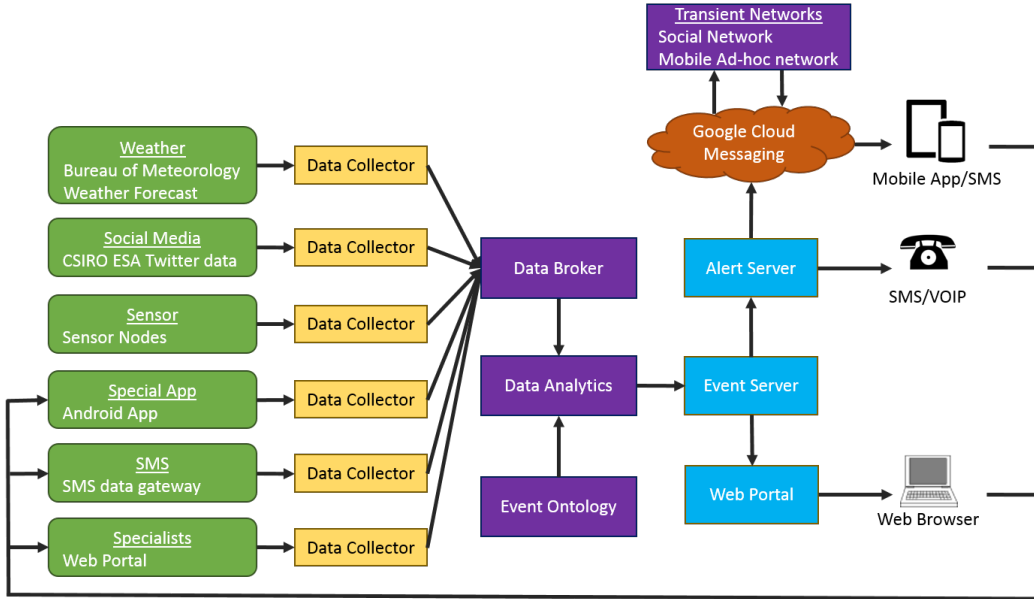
Transient Networks
Social Network
Mobile Ad-hoc network

Google Cloud Messaging

Mobile App/SMS

Weather
Bureau of Meteorology
Weather Forecast

Data Collector

Social Media
CSIRO ESA Twitter data

Data Collector

Data Broker

Alert Server

SMS/VOIP

Sensor
Sensor Nodes

Data Collector

Special App
Android App

Data Collector

Data Analytics

Event Server

SMS
SMS data gateway

Data Collector

Web Portal

Web Browser

Event Ontology

Specialists
Web Portal

Data Collector